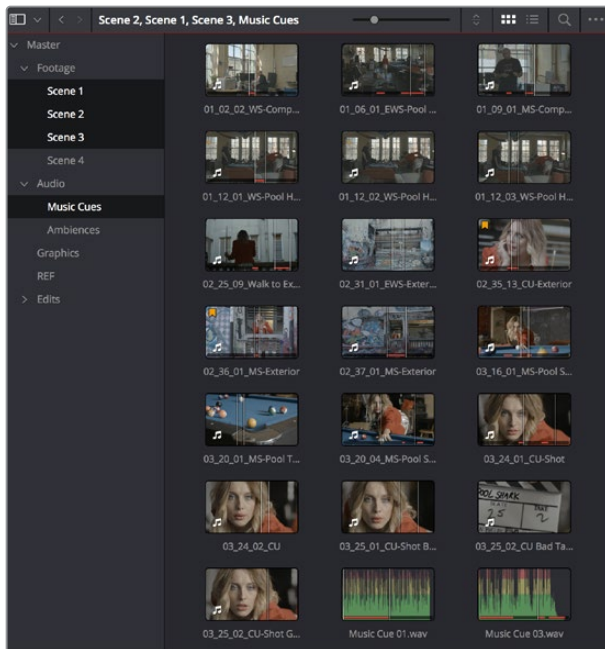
Scene 2, Scene 1, Scene 3, Music Cues

Master
Footage
Scene 1
Scene 2
Scene 3
Scene 4
Audio
Music Cues
Ambiences
Graphics
REF
Edits

01_02_02_WS-Comp...
01_06_01_EWS-Pool ...
01_09_01_MS-Comp...
01_12_01_WS-Pool H...
01_12_02_WS-Pool H...
01_12_03_WS-Pool H...
02_25_09_Walk to Ex...
02_31_01_EWS-Exter...
02_35_13_CU-Exterior
02_36_01_MS-Exterior
02_37_01_MS-Exterior
03_16_01_MS-Pool S...
03_20_01_MS-Pool T...
03_20_04_MS-Pool S...
03_24_01_CU-Shot
03_24_02_CU
03_25_01_CU-Shot B...
POOL SHARK
25
2
03_25_02_CU Bad Ta...
03_25_02_CU-Shot G...
Music Cue 01.wav
Music Cue 03.wav